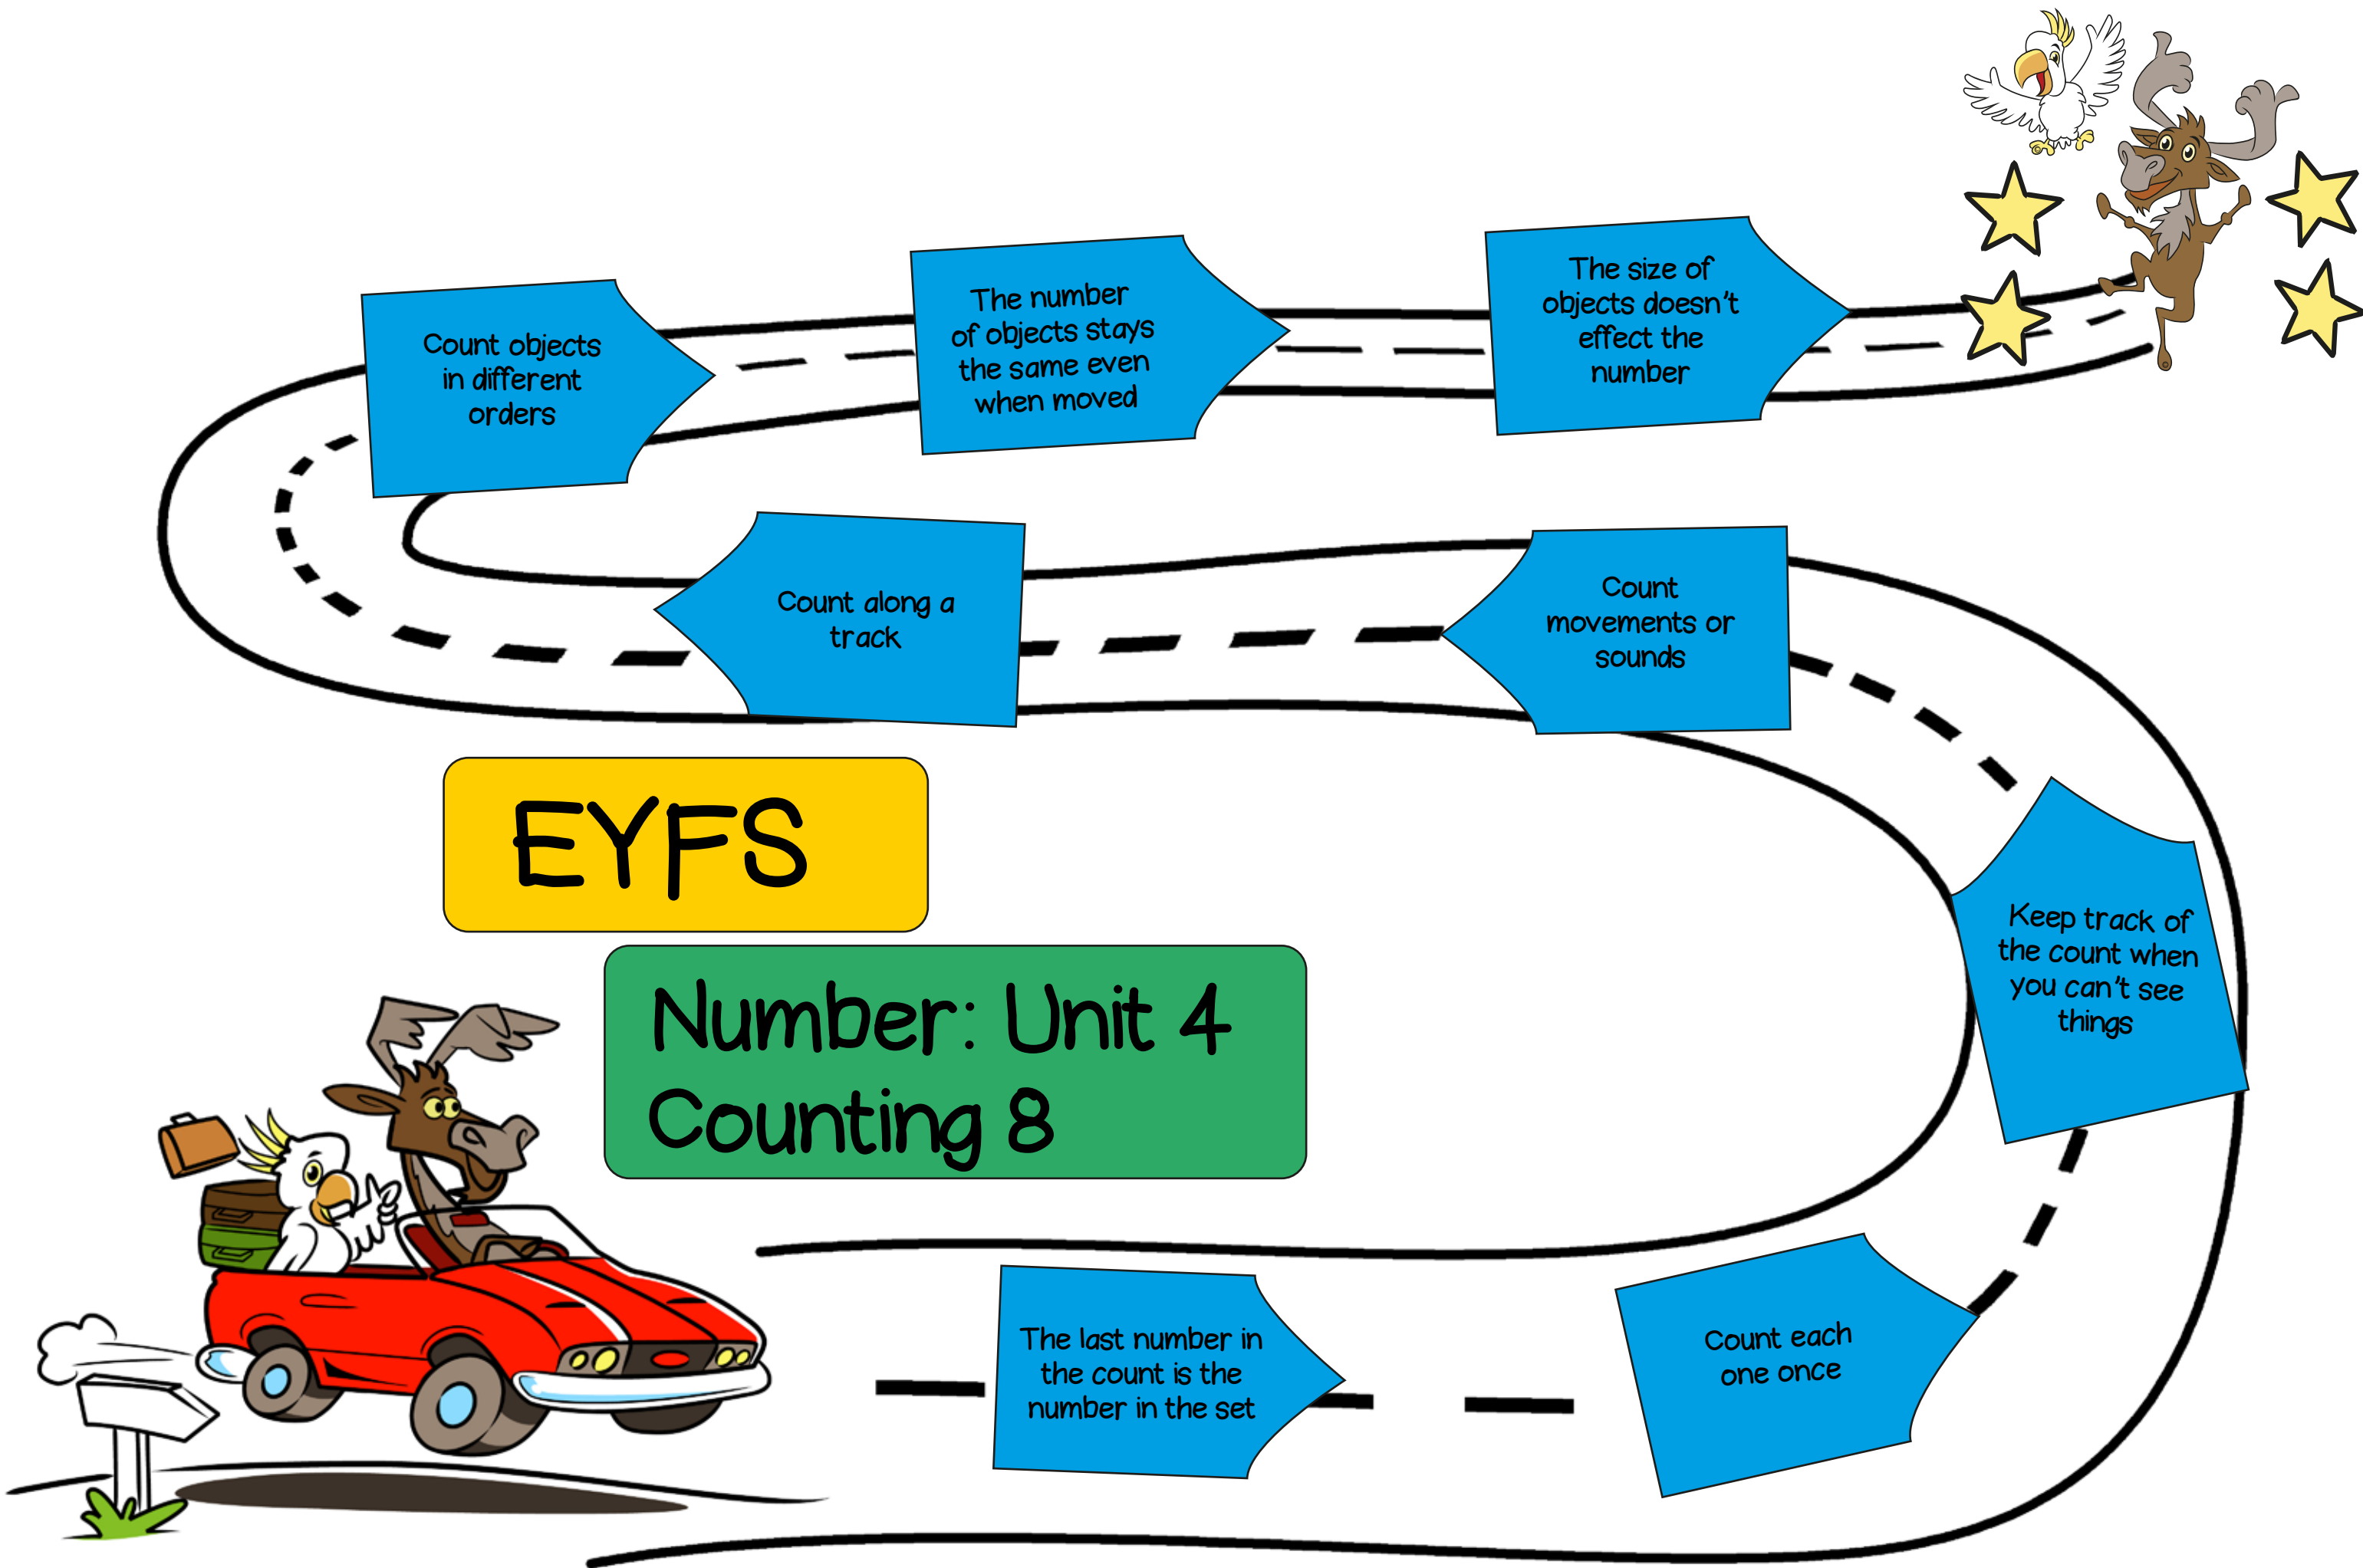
EYFS

Number: Unit 4
Counting 8

The last number in the count is the number in the set

Count each one once

Keep track of the count when you can't see things

Count movements or sounds

Count along a track

Count objects in different orders

The number of objects stays the same even when moved

The size of objects doesn't effect the number